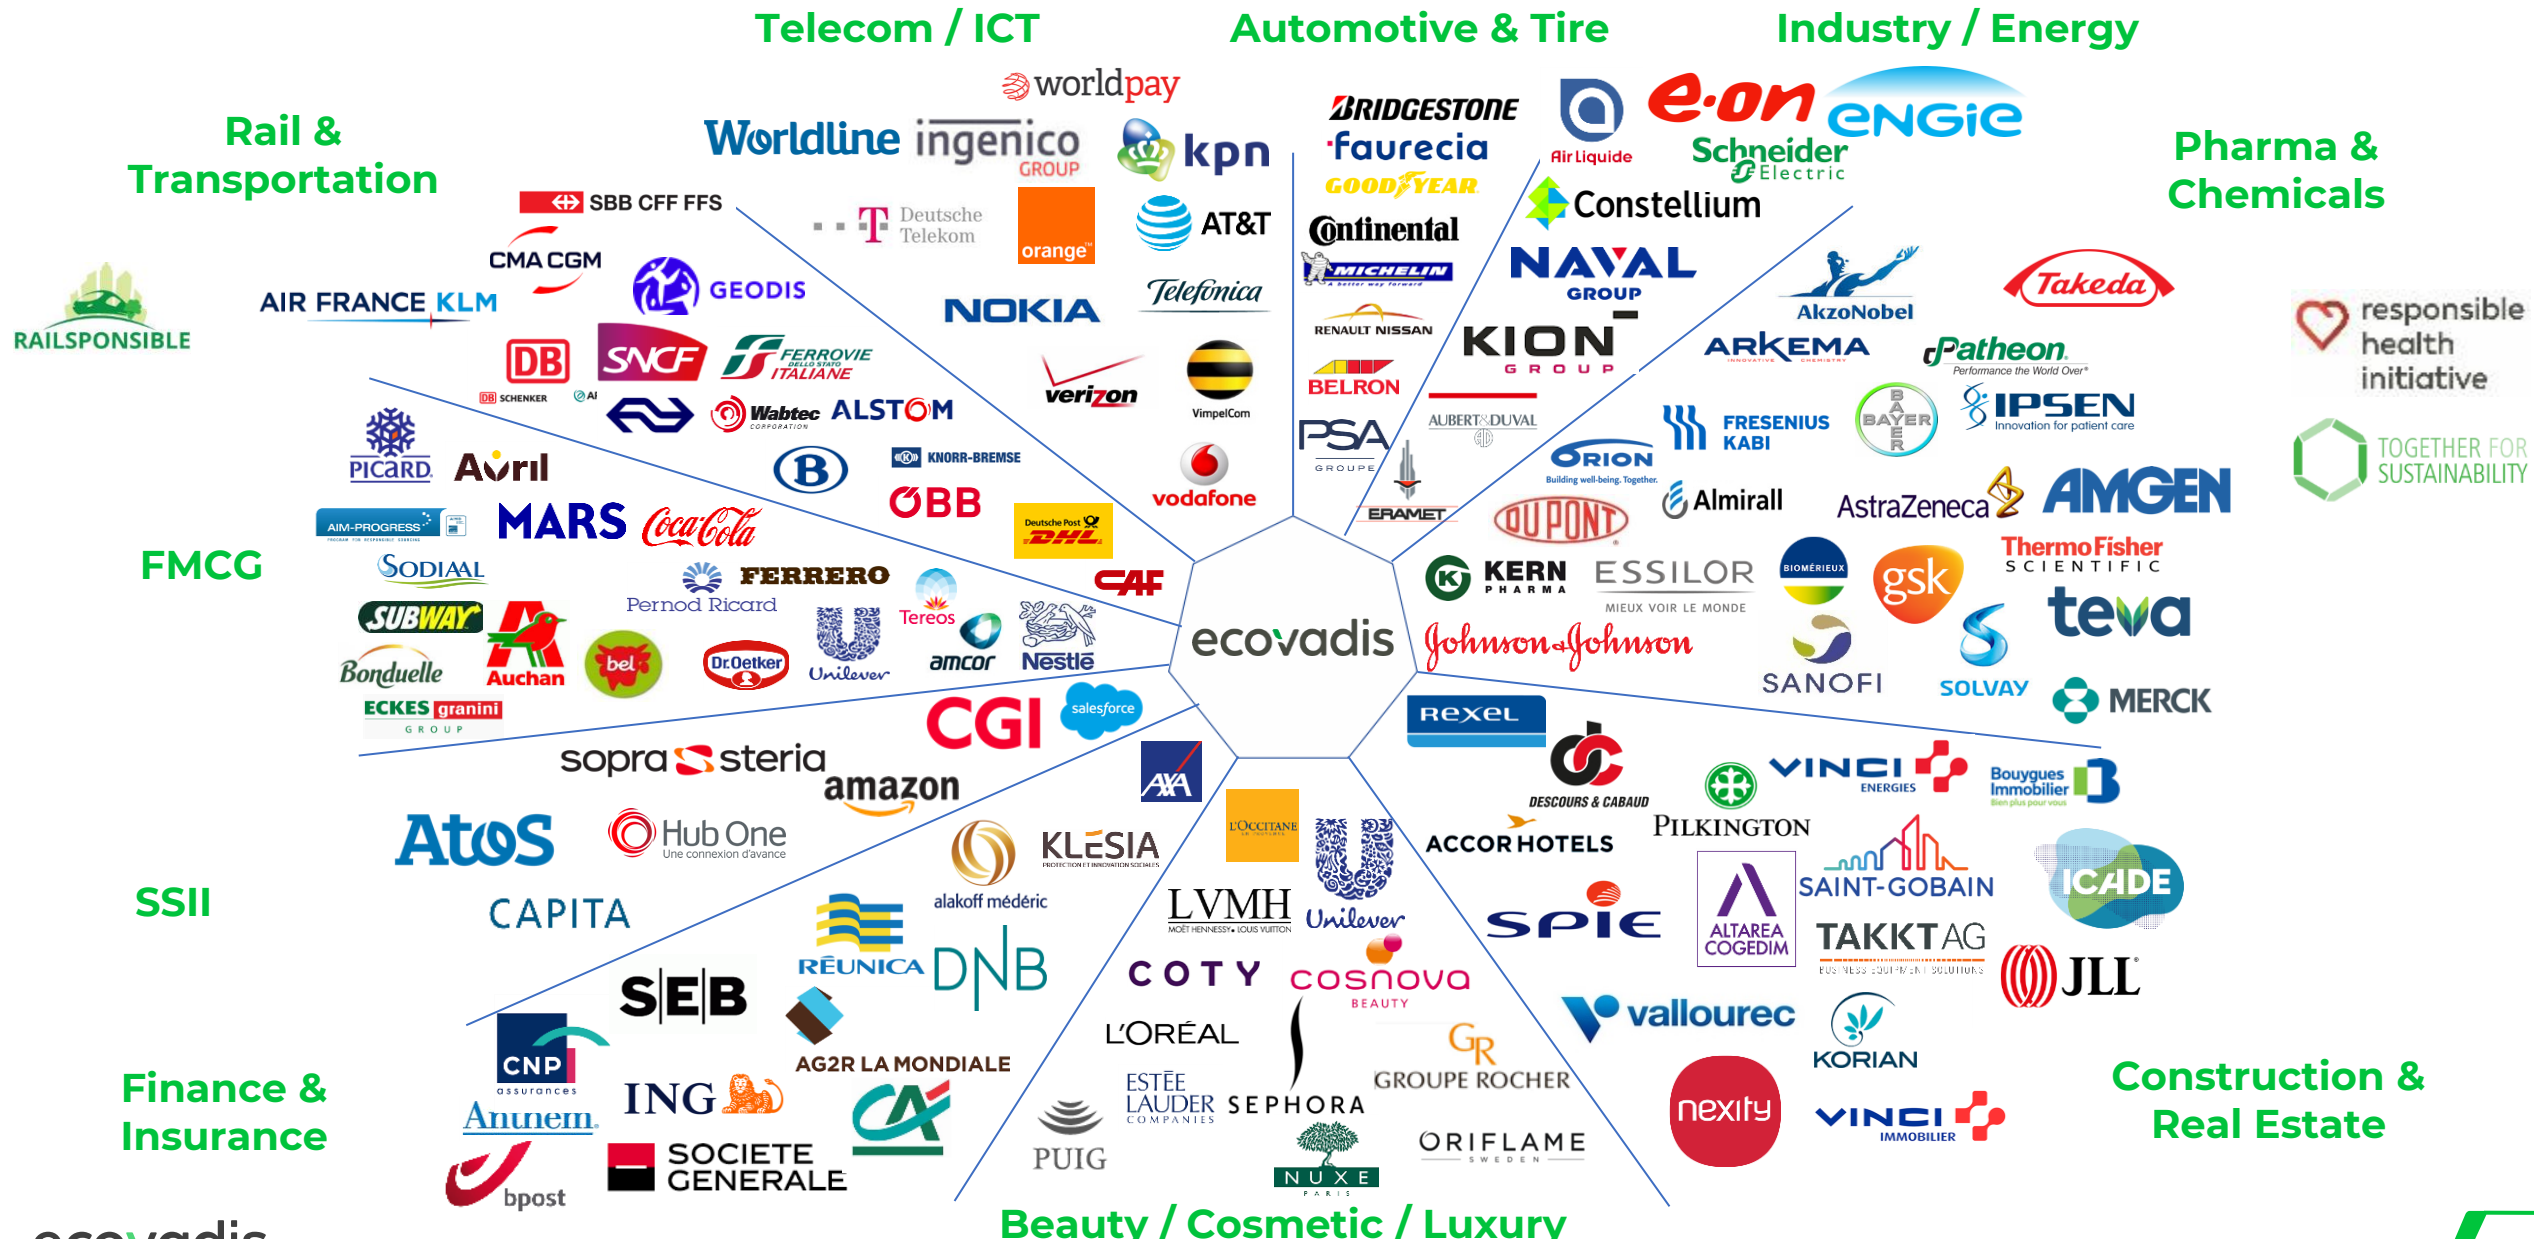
Telecom / ICT

Automotive & Tire

Industry / Energy

Rail & Transportation

Pharma & Chemicals

FMCG

SSII

Finance & Insurance

Construction & Real Estate

Beauty / Cosmetic / Luxury

worldpay
Worldline
ingenico GROUP
kpn
Deutsche Telekom
orange
AT&T
NOKIA
Telefonica
verizon
VimpelCom
vodafone

BRIDGESTONE
faurecia
GOODYEAR
Continental
MICHELIN
RENAULT NISSAN
BELRON
PSA GROUPE
ERAMET
AUBERT&DUVAL

Air Liquide
e.on
engie
Schneider Electric
Constellium
NAVAL GROUP
KION GROUP

SBB CFF FFS
CMA CGM
AIR FRANCE KLM
GEODIS
DB
SNCF
FERROVIE DELLO STATO ITALIANE
DB SCHENKER
Wabtec
ALSTOM
KNORR-BREMSE
ÖBB
Deutsche Post DHL
CAF
RAILSPONSIBLE

AkzoNobel
Takeda
ARKEMA
Patheon Performance the World Over
FRESENIUS KABI
BAYER
IPSEN Innovation for patient care
ORION Building well-being. Together.
Almirall
AstraZeneca
AMGEN
DUPONT
KERN PHARMA
ESSILOR MIEUX VOIR LE MONDE
BIOMÉRIEUX
gsk
ThermoFisher SCIENTIFIC
teva
Johnson&Johnson
SANOFI
SOLVAY
MERCK

responsible health initiative
TOGETHER FOR SUSTAINABILITY

PICARD
Avril
AIM-PROGRESS
MARS
Coca-Cola
SODIAAL
FERRERO
Pernod Ricard
Tereos
SUBWAY
Bonduelle
Auchan
bel
Dr.Oetker
Unilever
amcor
Nestlé
ECKES granini GROUP

ecovadis

CGI
salesforce
sopra steria
amazon
Atos
Hub One Une connexion d'avance
CAPITA

AXA
alakoff médéric
KLESIA
RÉUNICA
DNB
SEB
AG2R LA MONDIALE
CNP assurances
ING
Allianz
bpost
SOCIETE GENERALE

L'OCCITANE
LVMH
Unilever
COTY
cosnova BEAUTY
L'ORÉAL
ESTĒE LAUDER COMPANIES
SEPHORA
GROUPE ROCHER
PUIG
NUXE PARIS
ORIFLAME SWEDEN

Rexel
DESCOURS & CABAUD
ACCOR HOTELS
PILKINGTON
VINCI ENERGIES
Bouygues Immobilier
SAINT-GOBAIN
ALTAREA COGEDIM
ICADE
SPIE
TAKKT AG BUSINESS EQUIPMENT SOLUTIONS
JLL
vallourec
KORIAN
nexity
VINCI IMMOBILIER

ecovadis